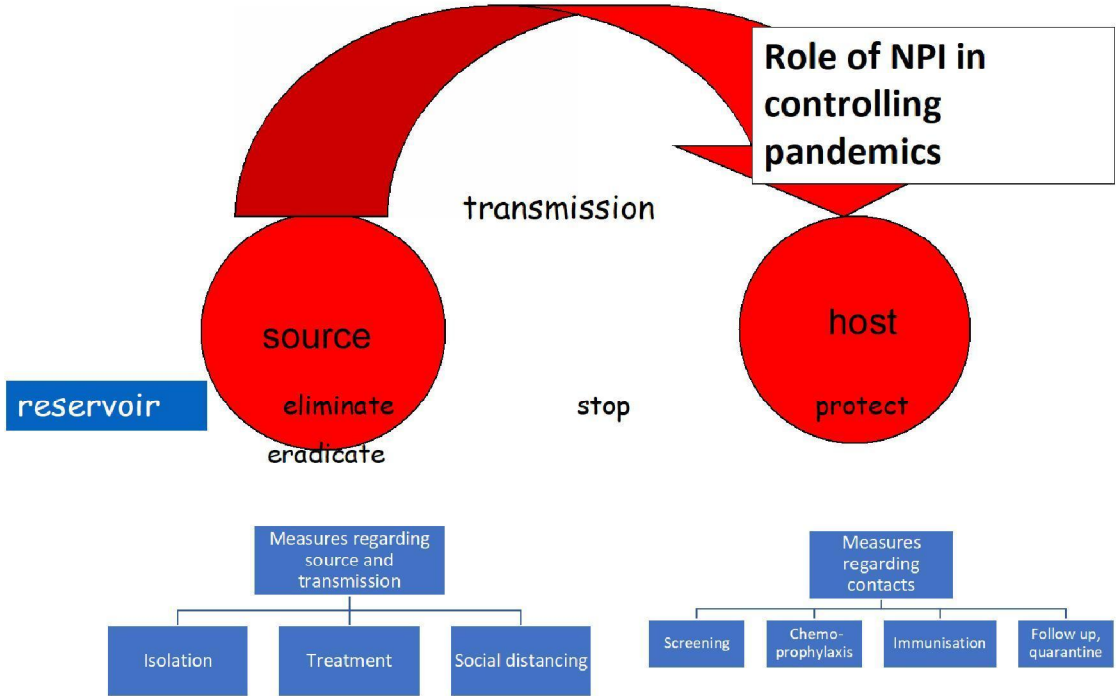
Role of NPI in controlling pandemics

transmission

source

host

reservoir

eliminate

stop

protect

eradicate

Measures regarding source and transmission

Isolation

Treatment

Social distancing

Measures regarding contacts

Screening

Chemoprophylaxis

Immunisation

Follow up, quarantine